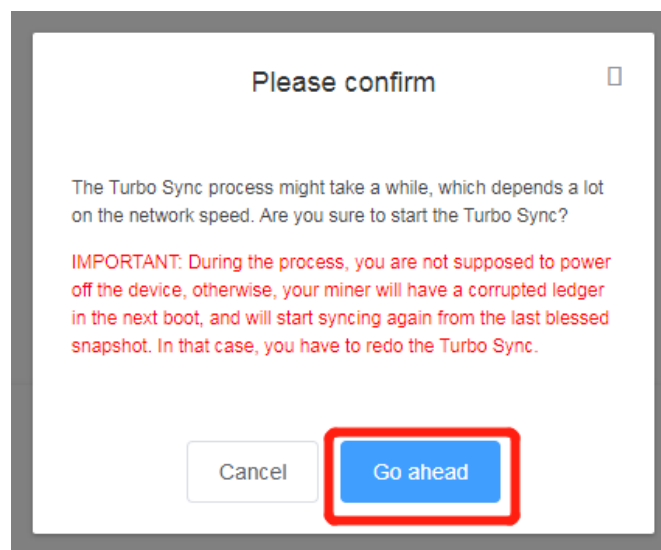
Please confirm

The Turbo Sync process might take a while, which depends a lot on the network speed. Are you sure to start the Turbo Sync?

IMPORTANT: During the process, you are not supposed to power off the device, otherwise, your miner will have a corrupted ledger in the next boot, and will start syncing again from the last blessed snapshot. In that case, you have to redo the Turbo Sync.

Cancel

Go ahead